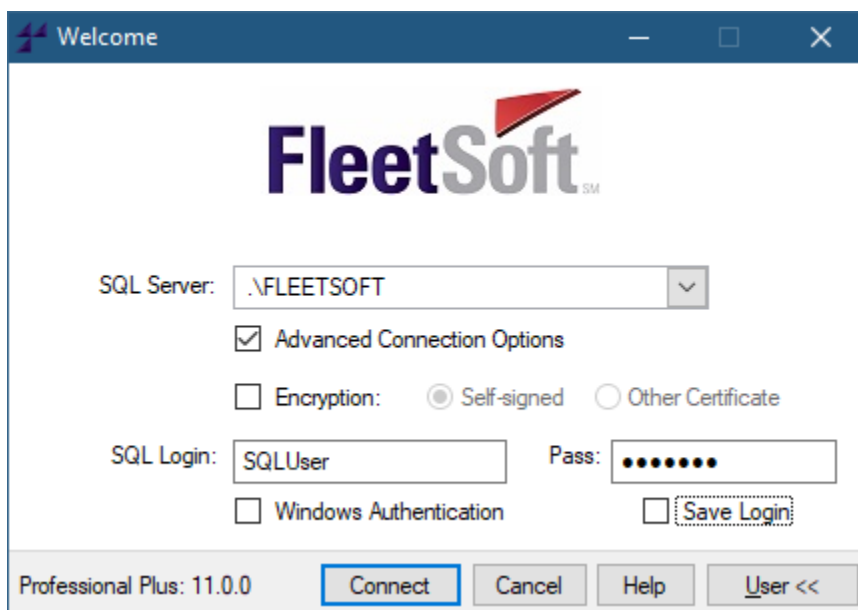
Welcome

FleetSoft SM

SQL Server: .\FLEETSOFT

Advanced Connection Options

Encryption: Self-signed Other Certificate

SQL Login: SQLUser

Pass: •••••••

Windows Authentication

Save Login

Professional Plus: 11.0.0

Connect

Cancel

Help

User <<